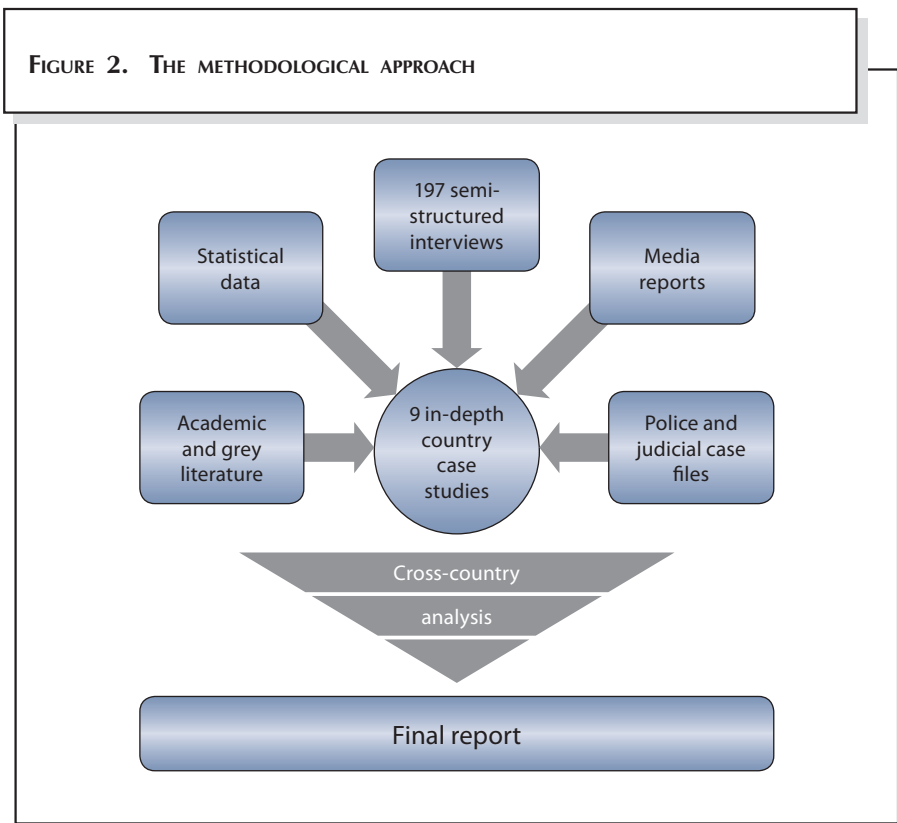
FIGURE 2. THE METHODOLOGICAL APPROACH

197 semi-structured interviews

Statistical data

Media reports

Academic and grey literature

9 in-depth country case studies

Police and judicial case files

Cross-country

analysis

Final report